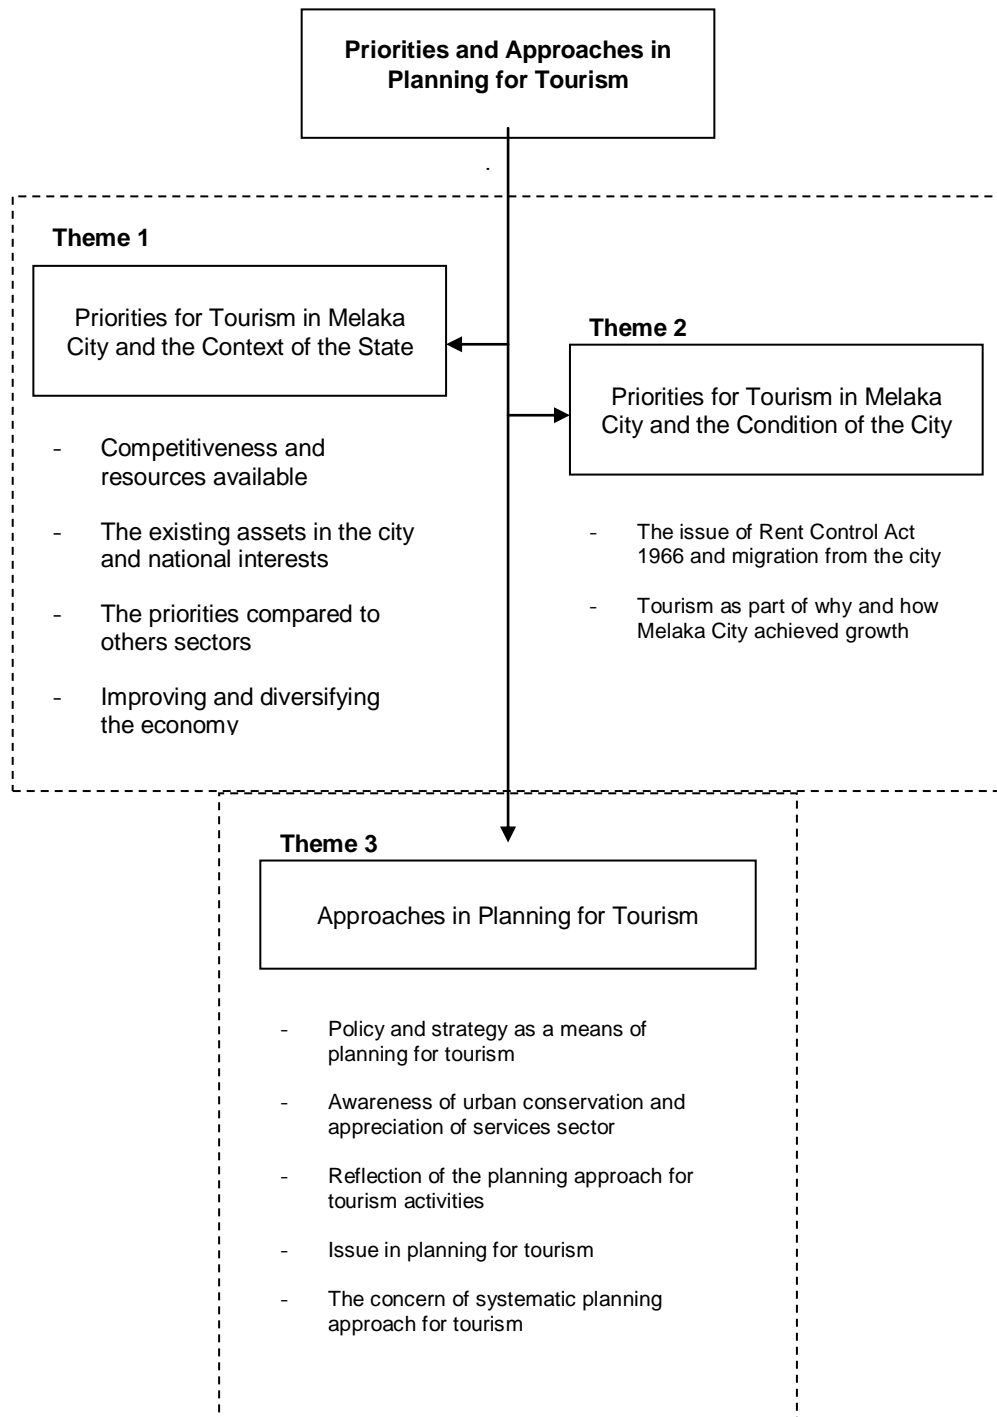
**Priorities and Approaches in Planning for Tourism**

**Theme 1**

Priorities for Tourism in Melaka City and the Context of the State

- Competitiveness and resources available

- The existing assets in the city and national interests

- The priorities compared to others sectors

- Improving and diversifying the economy

**Theme 2**

Priorities for Tourism in Melaka City and the Condition of the City

- The issue of Rent Control Act 1966 and migration from the city

- Tourism as part of why and how Melaka City achieved growth

**Theme 3**

Approaches in Planning for Tourism

- Policy and strategy as a means of planning for tourism

- Awareness of urban conservation and appreciation of services sector

- Reflection of the planning approach for tourism activities

- Issue in planning for tourism

- The concern of systematic planning approach for tourism